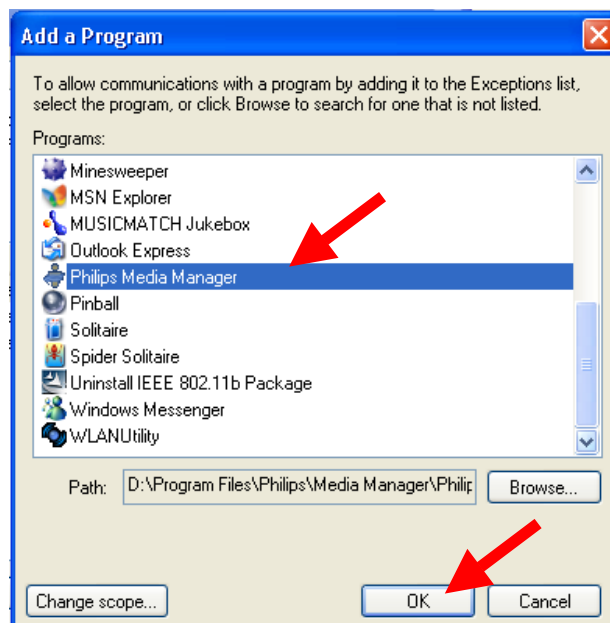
Add a Program

To allow communications with a program by adding it to the Exceptions list, select the program, or click Browse to search for one that is not listed.

Programs:

Minesweeper
MSN Explorer
MUSICMATCH Jukebox
Outlook Express
Philips Media Manager
Pinball
Solitaire
Spider Solitaire
Uninstall IEEE 802.11b Package
Windows Messenger
WLANUtility

Path: D:\Program Files\Philips\Media Manager\Philip

Browse...

Change scope...

OK

Cancel